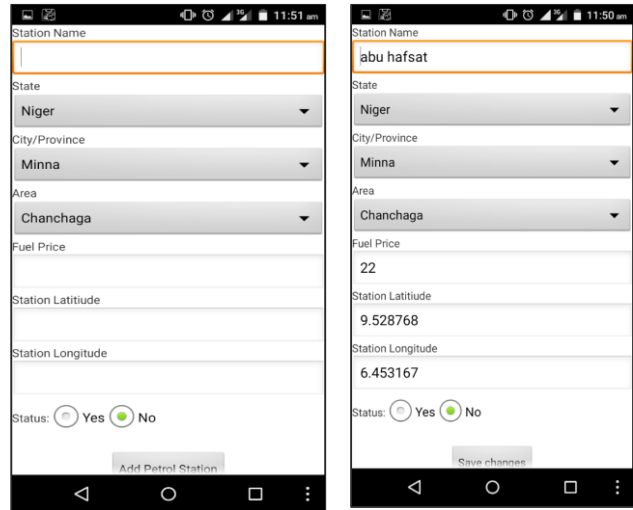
11:51 am

Station Name

State

Niger

City/Province

Minna

Area

Chanchaga

Fuel Price

Station Latitiude

Station Longitude

Status: Yes No

Add Petrol Station

11:50 am

Station Name

abu hafsat

State

Niger

City/Province

Minna

Area

Chanchaga

Fuel Price

22

Station Latitiude

9.528768

Station Longitude

6.453167

Status: Yes No

Save changes